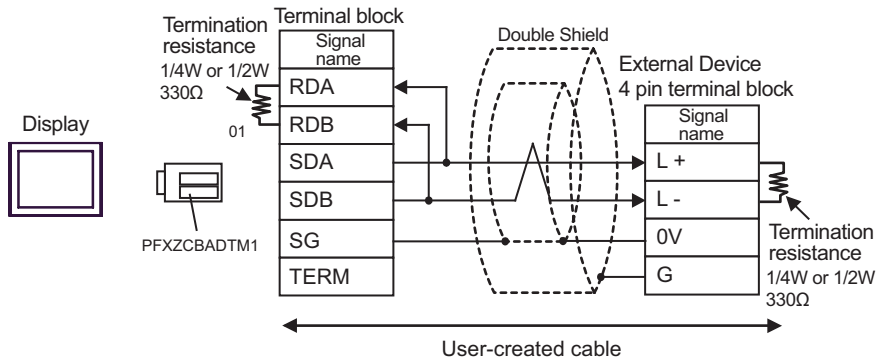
Termination resistance
1/4W or 1/2W
330Ω

01

Terminal block

| Signal name |
|---|
| RDA |
| RDB |
| SDA |
| SDB |
| SG |
| TERM |

Display

PFXZCBADTM1

Double Shield

External Device
4 pin terminal block

| Signal name |
|---|
| L + |
| L - |
| 0V |
| G |

Termination resistance
1/4W or 1/2W
330Ω

User-created cable